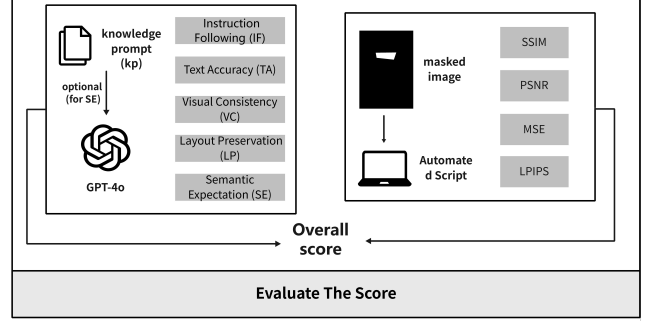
knowledge prompt (kp)

optional (for SE)

GPT-4o

Instruction Following (IF)

Text Accuracy (TA)

Visual Consistency (VC)

Layout Preservation (LP)

Semantic Expectation (SE)

masked image

Automated Script

SSIM

PSNR

MSE

LPIPS

Overall score

Evaluate The Score